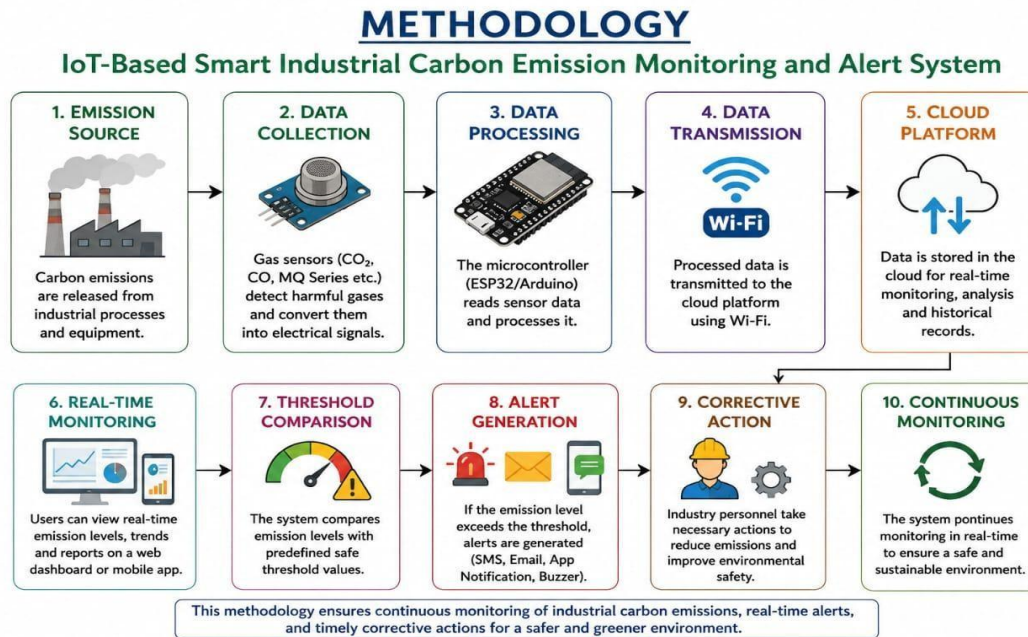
METHODOLOGY

IoT-Based Smart Industrial Carbon Emission Monitoring and Alert System

1. EMISSION SOURCE

Carbon emissions are released from industrial processes and equipment.

2. DATA COLLECTION

Gas sensors ($CO_2$, CO, MQ Series etc.) detect harmful gases and convert them into electrical signals.

3. DATA PROCESSING

The microcontroller (ESP32/Arduino) reads sensor data and processes it.

4. DATA TRANSMISSION

Wi-Fi

Processed data is transmitted to the cloud platform using Wi-Fi.

5. CLOUD PLATFORM

Data is stored in the cloud for real-time monitoring, analysis and historical records.

6. REAL-TIME MONITORING

Users can view real-time emission levels, trends and reports on a web dashboard or mobile app.

7. THRESHOLD COMPARISON

The system compares emission levels with predefined safe threshold values.

8. ALERT GENERATION

If the emission level exceeds the threshold, alerts are generated (SMS, Email, App Notification, Buzzer).

9. CORRECTIVE ACTION

Industry personnel take necessary actions to reduce emissions and improve environmental safety.

10. CONTINUOUS MONITORING

The system pontinues monitoring in real-time to ensure a safe and sustainable environment.

This methodology ensures continuous monitoring of industrial carbon emissions, real-time alerts, and timely corrective actions for a safer and greener environment.